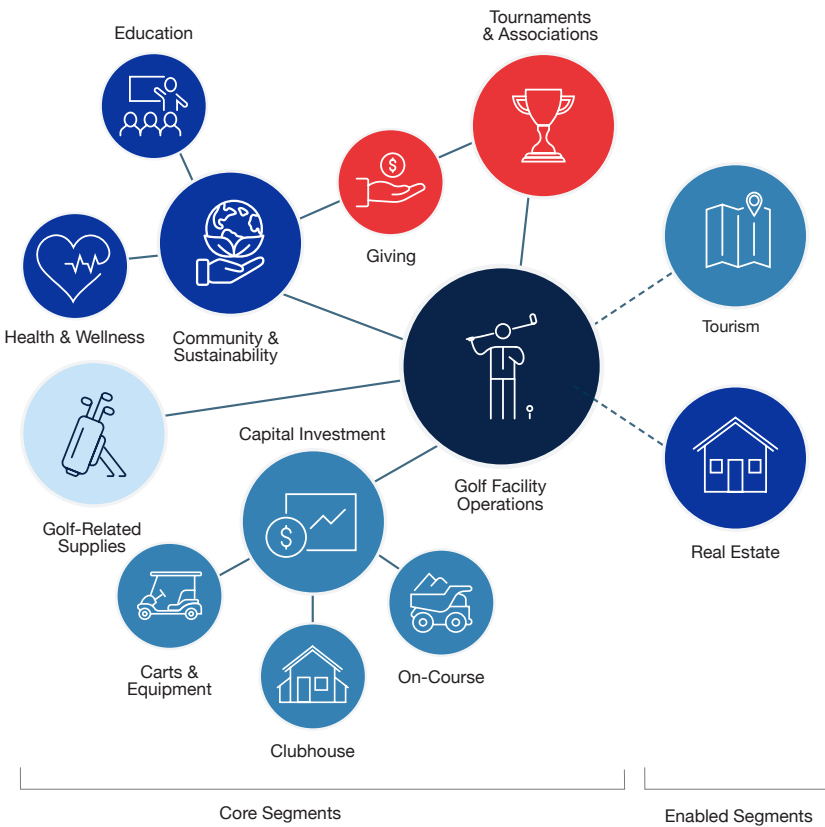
Education

Tournaments & Associations

Giving

Health & Wellness

Community & Sustainability

Tourism

Golf Facility Operations

Capital Investment

Golf-Related Supplies

Real Estate

Carts & Equipment

On-Course

Clubhouse

Core Segments

Enabled Segments